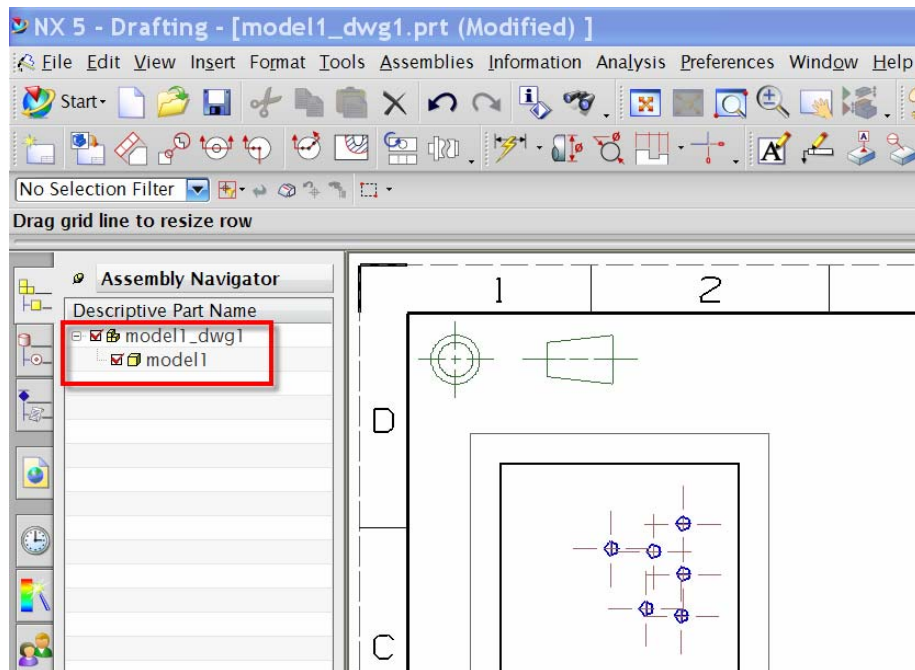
NX 5 - Drafting - [model1_dwg1.prt (Modified) ]

File Edit View Insert Format Tools Assemblies Information Analysis Preferences Window Help

Start·

No Selection Filter

Drag grid line to resize row

Assembly Navigator

Descriptive Part Name

model1_dwg1

model1

1

2

D

C